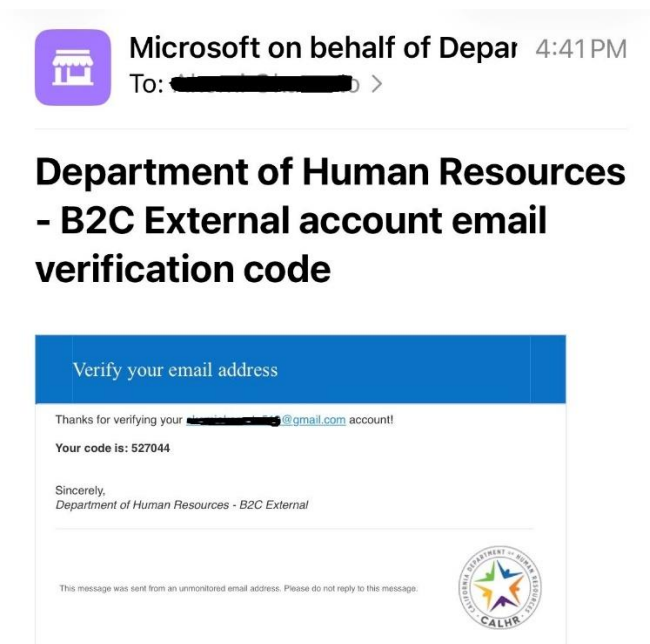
Microsoft on behalf of Depar 4:41 PM
To: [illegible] >

Department of Human Resources - B2C External account email verification code

Verify your email address

Thanks for verifying your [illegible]@gmail.com account!

Your code is: 527044

Sincerely,
Department of Human Resources - B2C External

This message was sent from an unmonitored email address. Please do not reply to this message.

CALIFORNIA DEPARTMENT of HUMAN RESOURCES
CALHR